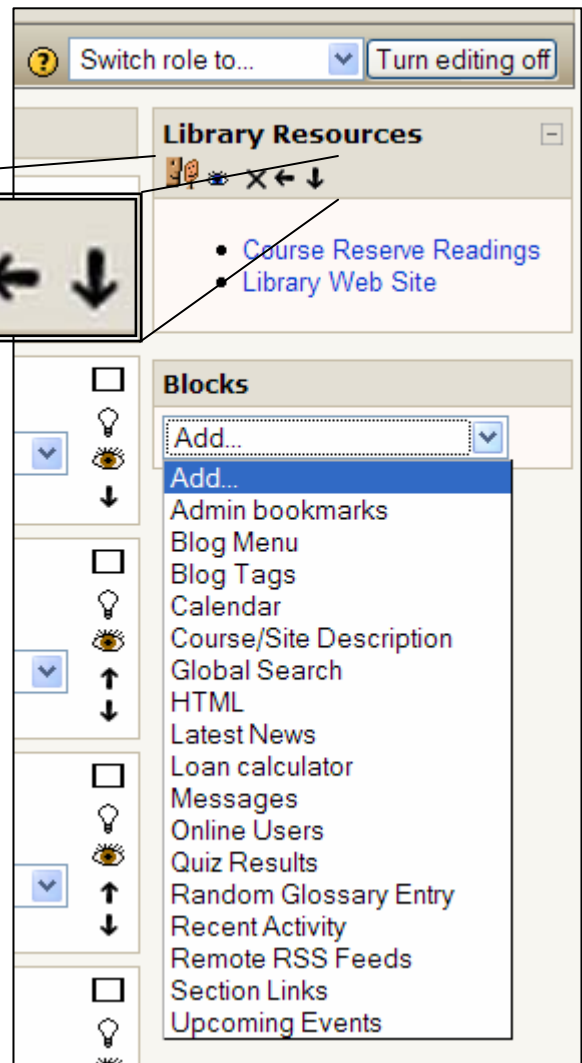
Switch role to...

Turn editing off

Library Resources

- Course Reserve Readings
- Library Web Site

Blocks

Add...

Add...
Admin bookmarks
Blog Menu
Blog Tags
Calendar
Course/Site Description
Global Search
HTML
Latest News
Loan calculator
Messages
Online Users
Quiz Results
Random Glossary Entry
Recent Activity
Remote RSS Feeds
Section Links
Upcoming Events